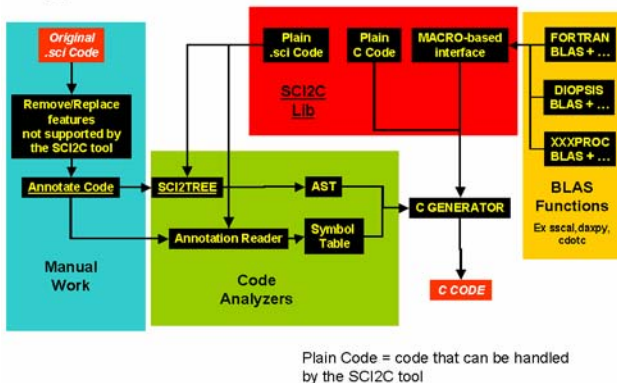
Original .sci Code

Remove/Replace features not supported by the SCI2C tool

Annotate Code

Manual Work

Plain .sci Code

Plain C Code

MACRO-based interface

SCI2C Lib

FORTRAN BLAS + …

DIOPSIS BLAS + …

XXXPROC BLAS + …

BLAS Functions

Ex sscal,daxpy, cdotc

SCI2TREE

AST

Annotation Reader

Symbol Table

Code Analyzers

C GENERATOR

C CODE

Plain Code = code that can be handled by the SCI2C tool